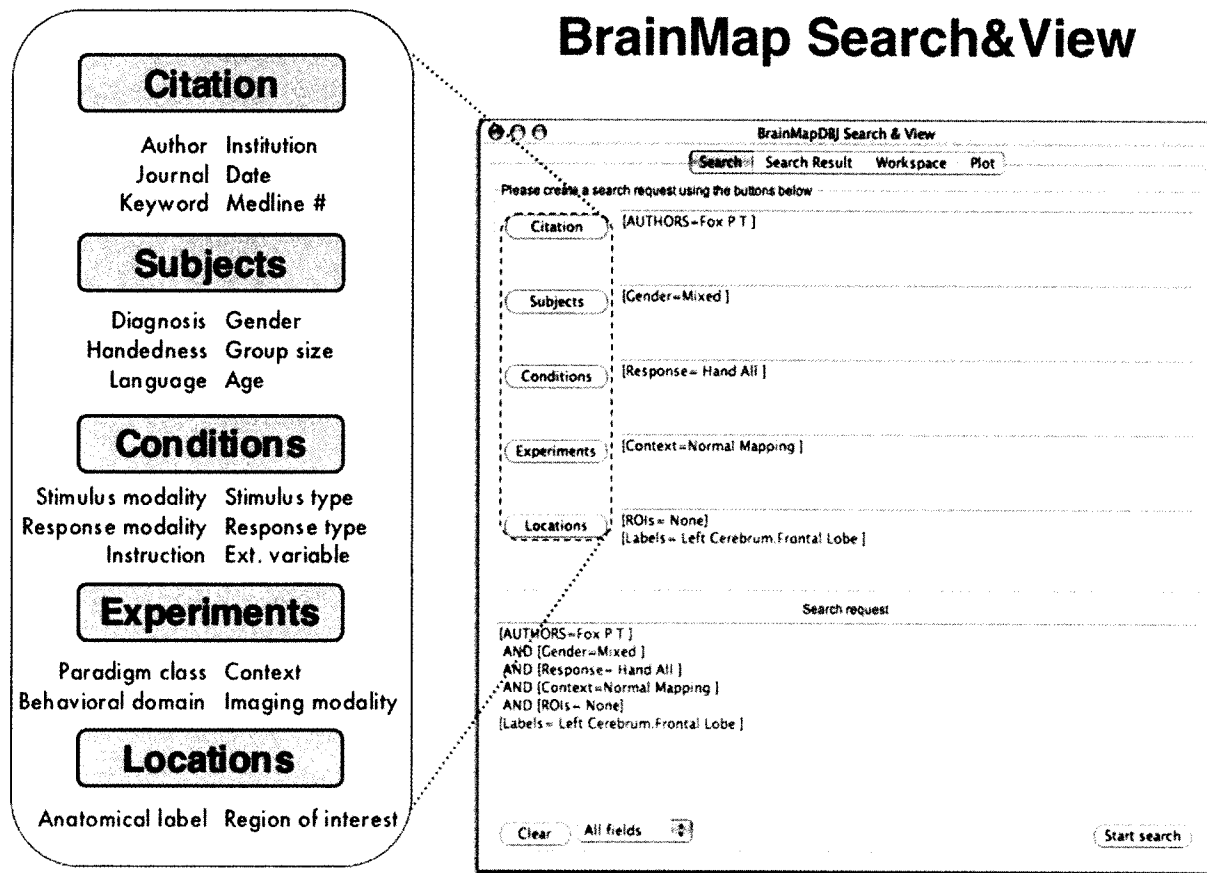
BrainMap Search&View

Citation

Author Institution
Journal Date
Keyword Medline #

Subjects

Diagnosis Gender
Handedness Group size
Language Age

Conditions

Stimulus modality Stimulus type
Response modality Response type
Instruction Ext. variable

Experiments

Paradigm class Context
Behavioral domain Imaging modality

Locations

Anatomical label Region of interest

BrainMapDBJ Search & View

Search Search Result Workspace Plot

Please create a search request using the buttons below

Citation [AUTHORS=Fox P T ]

Subjects [Gender=Mixed ]

Conditions [Response= Hand All ]

Experiments [Context=Normal Mapping ]

Locations [ROIs= None]
[Labels= Left Cerebrum.Frontal Lobe ]

Search request

[AUTHORS=Fox P T ]
AND [Gender=Mixed ]
AND [Response= Hand All ]
AND [Context=Normal Mapping ]
AND [ROIs= None]
[Labels= Left Cerebrum.Frontal Lobe ]

Clear All fields

Start search